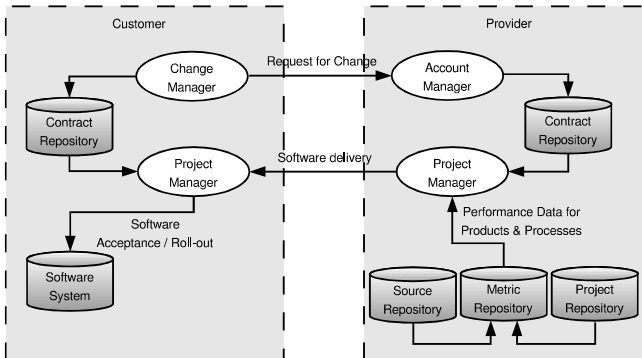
Customer

Change Manager

Contract Repository

Project Manager

Software Acceptance / Roll-out

Software System

Request for Change

Software delivery

Provider

Account Manager

Contract Repository

Project Manager

Performance Data for Products & Processes

Source Repository

Metric Repository

Project Repository